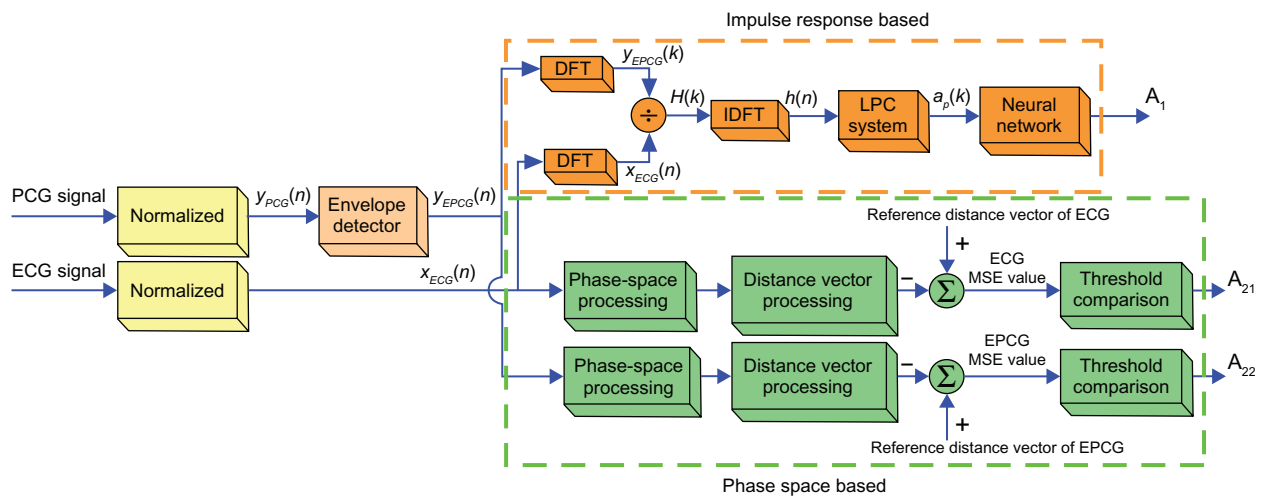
Impulse response based

DFT

$y_{EPCG}(k)$

$\div$

$H(k)$

IDFT

$h(n)$

LPC system

$a_p(k)$

Neural network

$A_1$

DFT

$x_{ECG}(n)$

PCG signal

Normalized

$y_{PCG}(n)$

Envelope detector

$y_{EPCG}(n)$

Reference distance vector of ECG

+

ECG signal

Normalized

$x_{ECG}(n)$

Phase-space processing

Distance vector processing

–

$\Sigma$

ECG MSE value

Threshold comparison

$A_{21}$

Phase-space processing

Distance vector processing

–

$\Sigma$

EPCG MSE value

Threshold comparison

$A_{22}$

+

Reference distance vector of EPCG

Phase space based